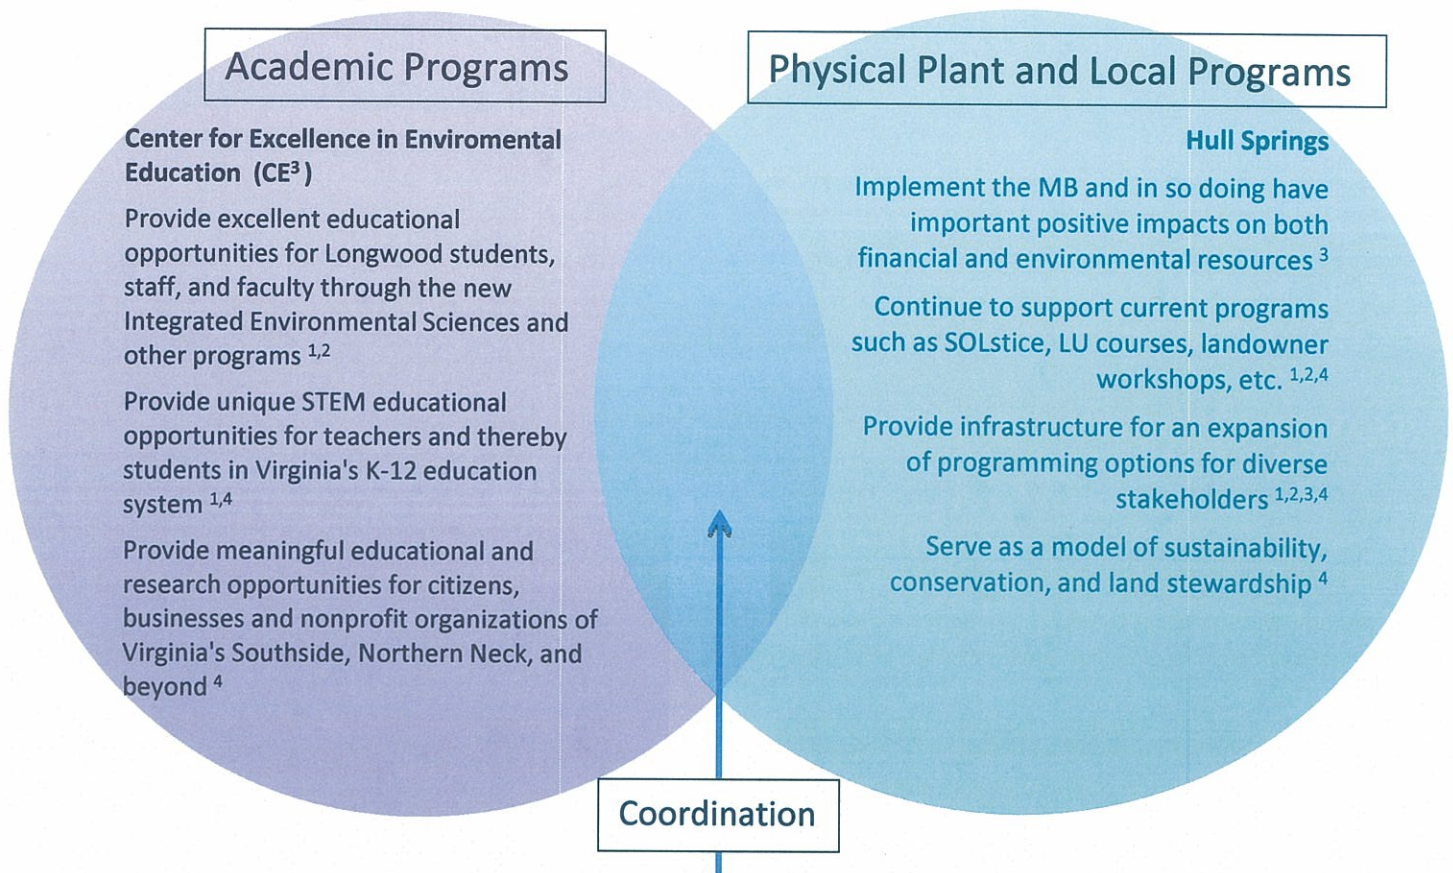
Academic Programs

**Center for Excellence in Enviromental Education (CE$^3$)**

Provide excellent educational opportunities for Longwood students, staff, and faculty through the new Integrated Environmental Sciences and other programs $^{1,2}$

Provide unique STEM educational opportunities for teachers and thereby students in Virginia's K-12 education system $^{1,4}$

Provide meaningful educational and research opportunities for citizens, businesses and nonprofit organizations of Virginia's Southside, Northern Neck, and beyond $^{4}$

Physical Plant and Local Programs

**Hull Springs**

Implement the MB and in so doing have important positive impacts on both financial and environmental resources $^{3}$

Continue to support current programs such as SOLstice, LU courses, landowner workshops, etc. $^{1,2,4}$

Provide infrastructure for an expansion of programming options for diverse stakeholders $^{1,2,3,4}$

Serve as a model of sustainability, conservation, and land stewardship $^{4}$

Coordination